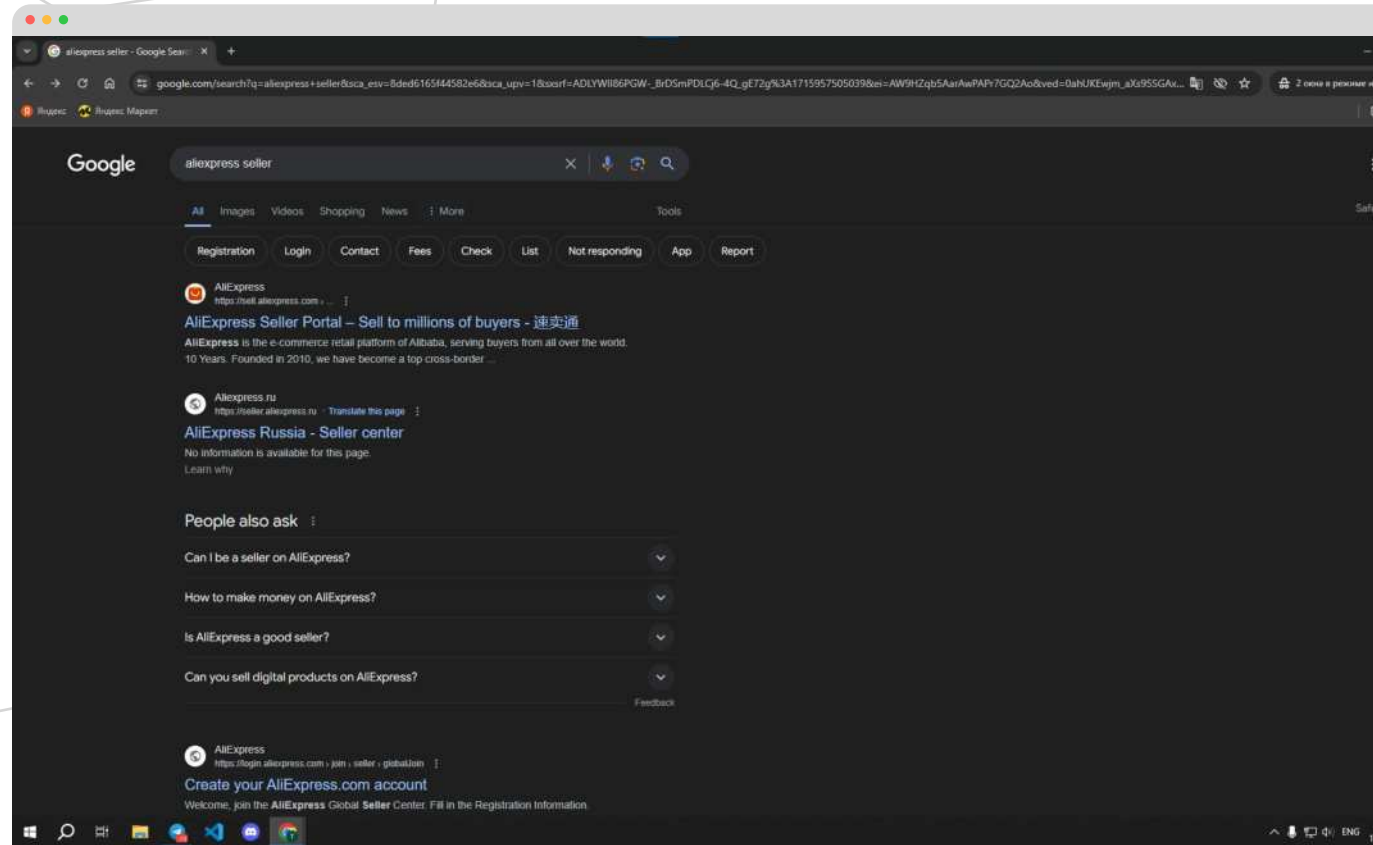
aliexpress seller - Google Search ×

google.com/search?q=aliexpress+seller&sca_esv=8ded6165f44582e6&sca_upv=1&sxsrf=ADLYWII86PGW-_BrDSmPDLCj6-4Q_gE72g%3A1715957505039&ei=AW9HZqb5AarAwPAPr7GQ2Ao&ved=0ahUKEwjm_aXs95SGAx...

2 окна в режиме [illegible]

Яндекс Яндекс Маркет

Google

aliexpress seller

All Images Videos Shopping News More Tools

Safe

Registration Login Contact Fees Check List Not responding App Report

AliExpress
https://sell.aliexpress.com › ...

AliExpress Seller Portal – Sell to millions of buyers - 速卖通

AliExpress is the e-commerce retail platform of Alibaba, serving buyers from all over the world. 10 Years. Founded in 2010, we have become a top cross-border ...

Aliexpress.ru
https://seller.aliexpress.ru · Translate this page

AliExpress Russia - Seller center

No information is available for this page.
Learn why

People also ask

Can I be a seller on AliExpress?

How to make money on AliExpress?

Is AliExpress a good seller?

Can you sell digital products on AliExpress?

Feedback

AliExpress
https://login.aliexpress.com › join › seller › globalJoin

Create your AliExpress.com account

Welcome, join the AliExpress Global Seller Center. Fill in the Registration Information.

ENG